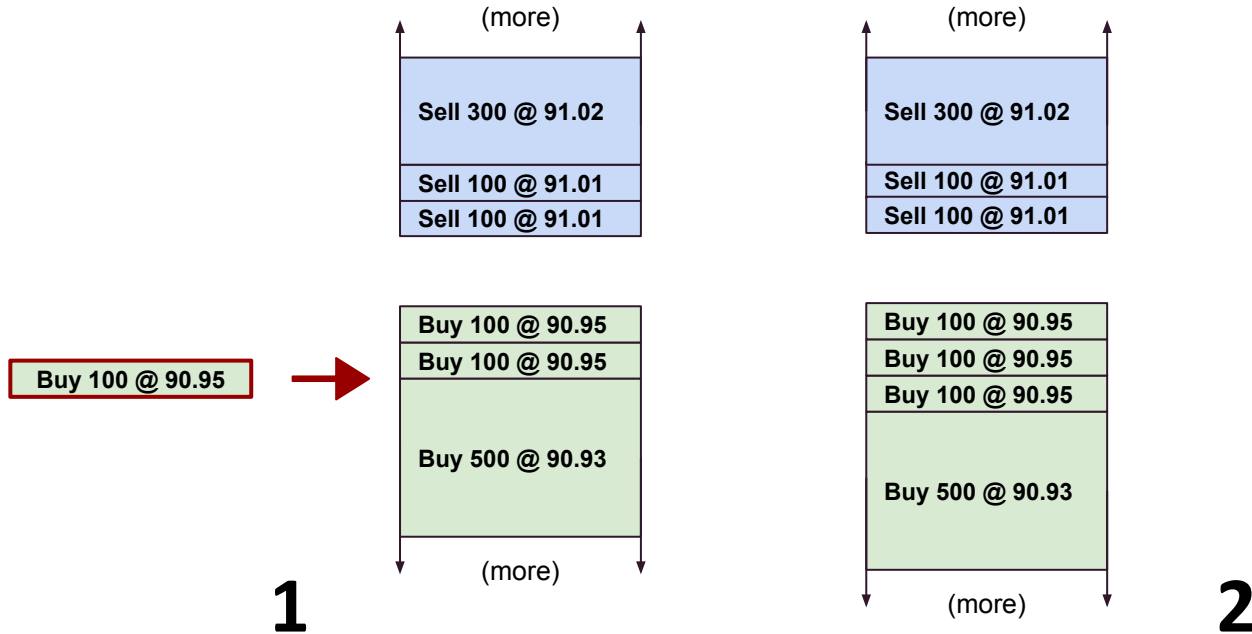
(more)

Sell 300 @ 91.02

Sell 100 @ 91.01

Sell 100 @ 91.01

Buy 100 @ 90.95

Buy 100 @ 90.95

Buy 100 @ 90.95

Buy 500 @ 90.93

(more)

1

(more)

Sell 300 @ 91.02

Sell 100 @ 91.01

Sell 100 @ 91.01

Buy 100 @ 90.95

Buy 100 @ 90.95

Buy 100 @ 90.95

Buy 500 @ 90.93

(more)

2